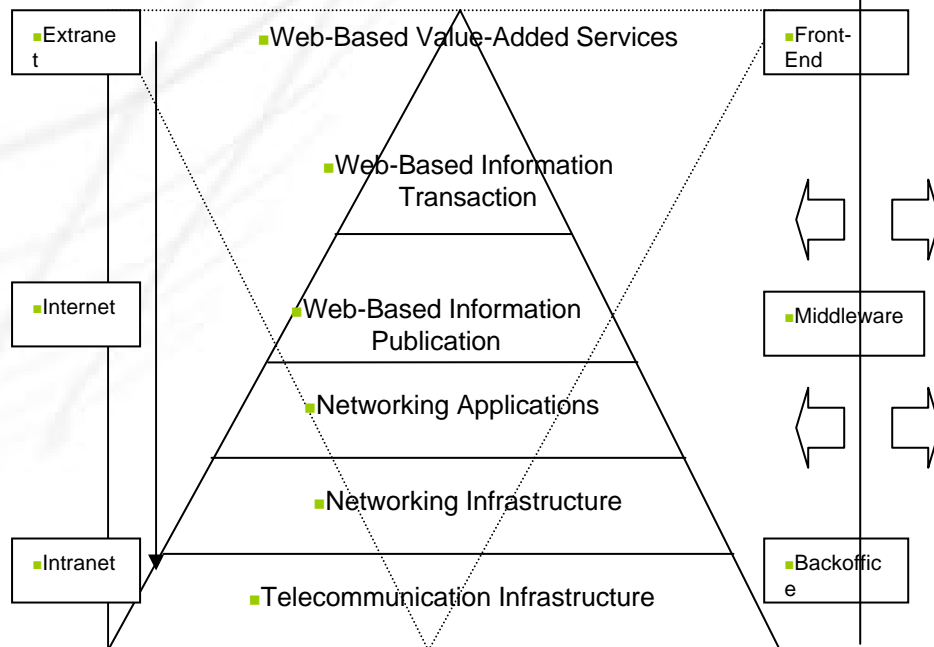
Extrane t

Web-Based Value-Added Services

Front-End

Web-Based Information Transaction

Internet

Web-Based Information Publication

Middleware

Networking Applications

Networking Infrastructure

Intranet

Telecommunication Infrastructure

Backoffic e